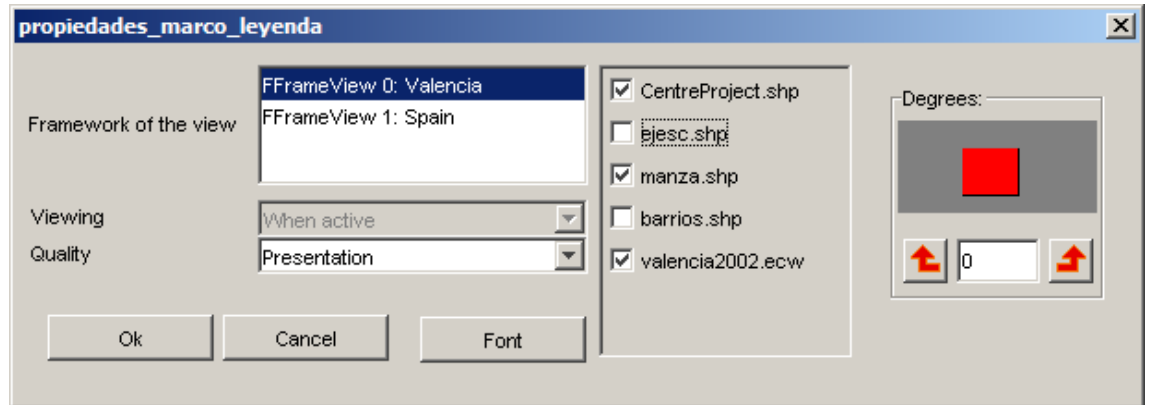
propiedades_marco_leyenda

Framework of the view

FFrameView 0: Valencia
FFrameView 1: Spain

Viewing
When active

Quality
Presentation

Ok
Cancel
Font

CentreProject.shp
ejesc.shp
manza.shp
barrios.shp
valencia2002.ecw

Degrees:
0